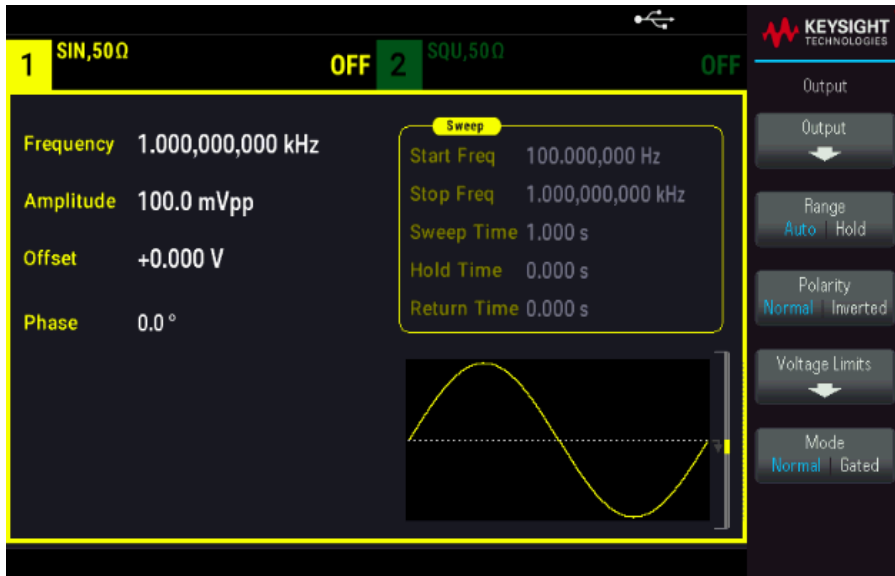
1 SIN,50Ω OFF 2 SQU,50Ω OFF

KEYSIGHT TECHNOLOGIES

Output

Frequency 1.000,000,000 kHz

Amplitude 100.0 mVpp

Offset +0.000 V

Phase 0.0 °

Sweep

Start Freq 100.000,000 Hz

Stop Freq 1.000,000,000 kHz

Sweep Time 1.000 s

Hold Time 0.000 s

Return Time 0.000 s

Output

Range
Auto | Hold

Polarity
Normal | Inverted

Voltage Limits

Mode
Normal | Gated